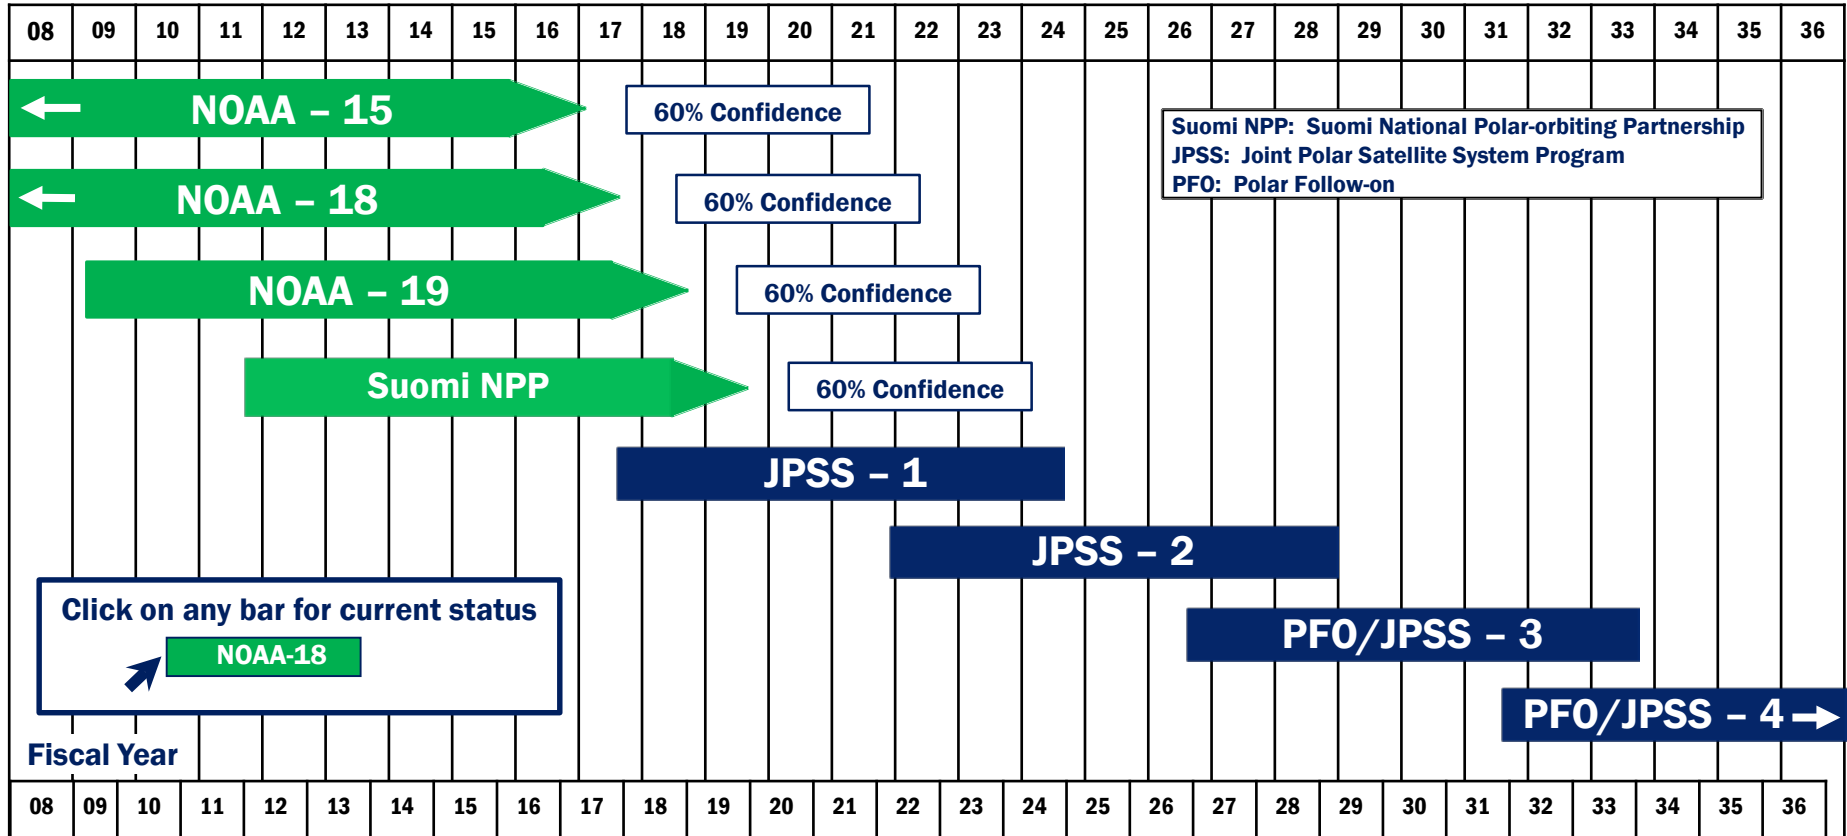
| 08 | 09 | 10 | 11 | 12 | 13 | 14 | 15 | 16 | 17 | 18 | 19 | 20 | 21 | 22 | 23 | 24 | 25 | 26 | 27 | 28 | 29 | 30 | 31 | 32 | 33 | 34 | 35 | 36 |
|---|---|---|---|---|---|---|---|---|---|---|---|---|---|---|---|---|---|---|---|---|---|---|---|---|---|---|---|---|

NOAA – 15

60% Confidence

Suomi NPP: Suomi National Polar-orbiting Partnership
JPSS: Joint Polar Satellite System Program
PFO: Polar Follow-on

NOAA – 18

60% Confidence

NOAA – 19

60% Confidence

Suomi NPP

60% Confidence

JPSS – 1

JPSS – 2

Click on any bar for current status

NOAA-18

PFO/JPSS – 3

PFO/JPSS – 4

Fiscal Year

| 08 | 09 | 10 | 11 | 12 | 13 | 14 | 15 | 16 | 17 | 18 | 19 | 20 | 21 | 22 | 23 | 24 | 25 | 26 | 27 | 28 | 29 | 30 | 31 | 32 | 33 | 34 | 35 | 36 |
|---|---|---|---|---|---|---|---|---|---|---|---|---|---|---|---|---|---|---|---|---|---|---|---|---|---|---|---|---|